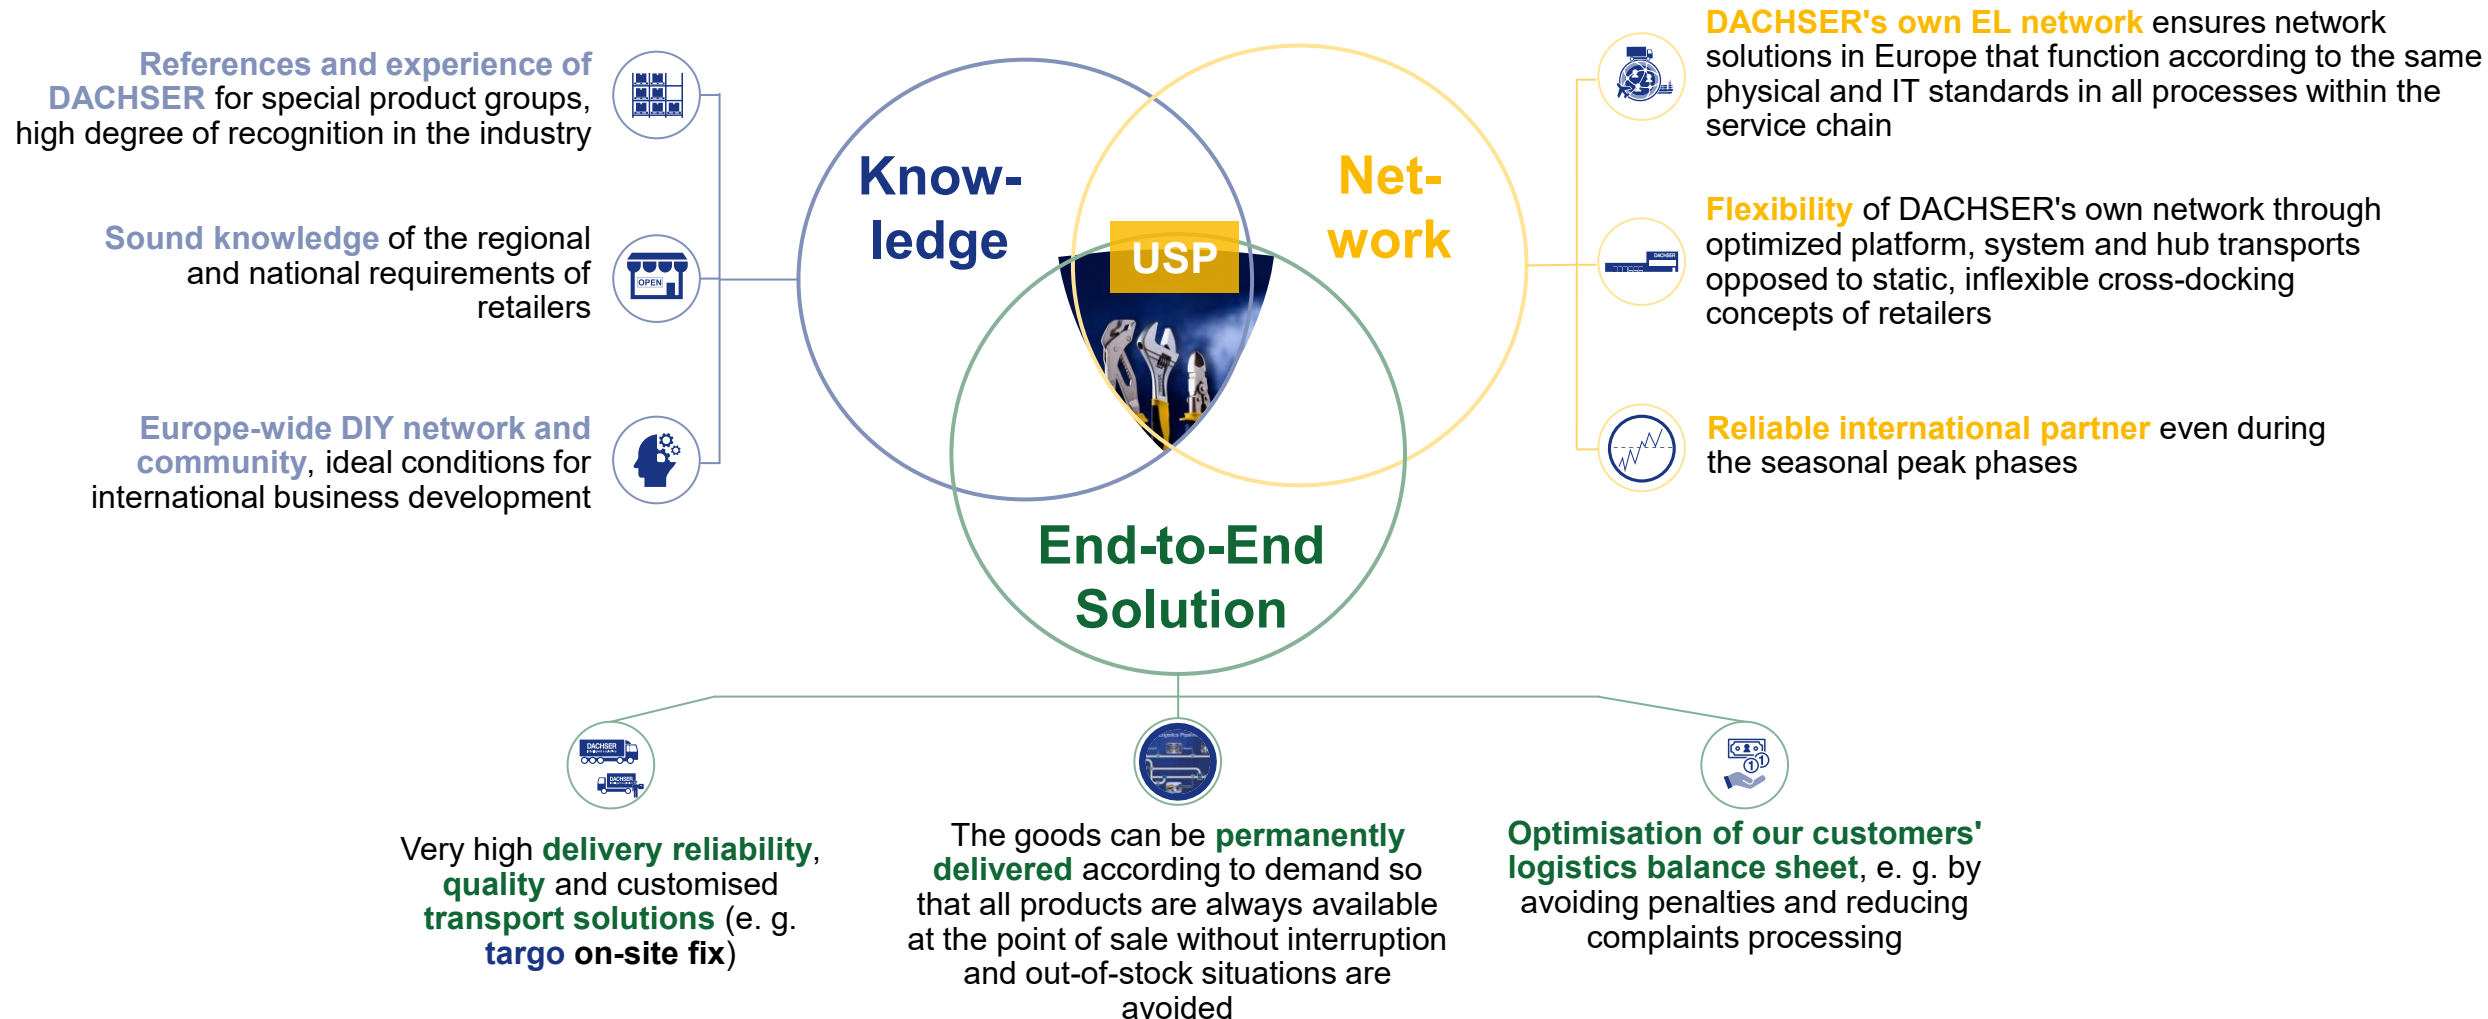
References and experience of DACHSER for special product groups, high degree of recognition in the industry

Sound knowledge of the regional and national requirements of retailers

Europe-wide DIY network and community, ideal conditions for international business development

Know-ledge

USP

Net-work

End-to-End Solution

DACHSER's own EL network ensures network solutions in Europe that function according to the same physical and IT standards in all processes within the service chain

Flexibility of DACHSER's own network through optimized platform, system and hub transports opposed to static, inflexible cross-docking concepts of retailers

Reliable international partner even during the seasonal peak phases

Very high delivery reliability, quality and customised transport solutions (e. g. targo on-site fix)

The goods can be permanently delivered according to demand so that all products are always available at the point of sale without interruption and out-of-stock situations are avoided

Optimisation of our customers' logistics balance sheet, e. g. by avoiding penalties and reducing complaints processing